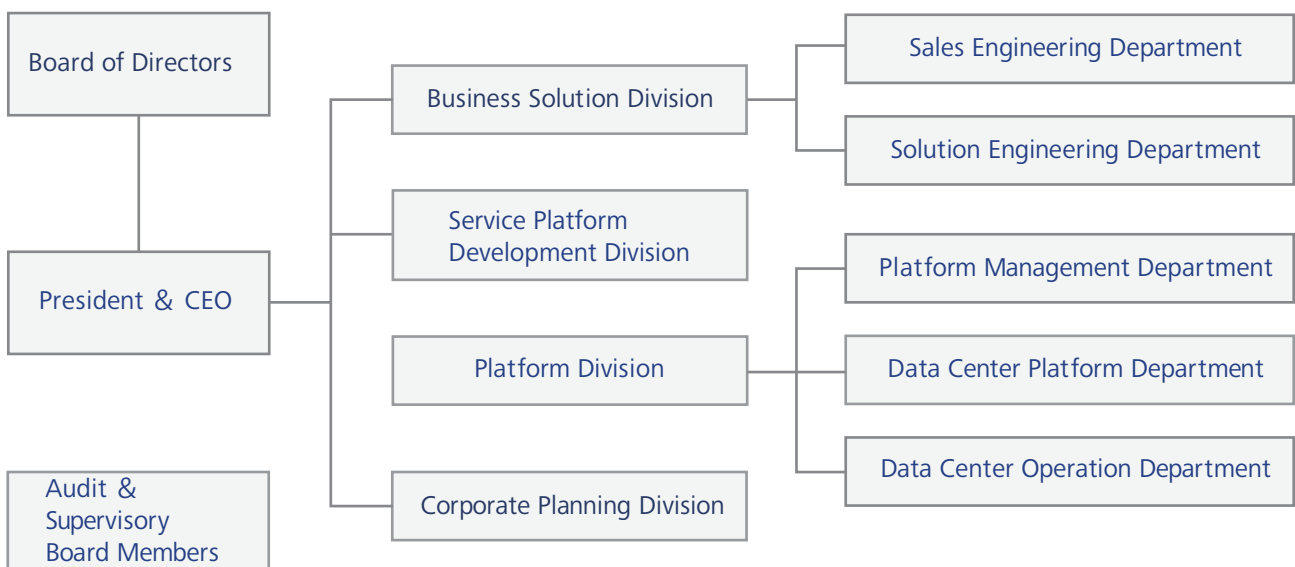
Board of Directors

President & CEO

Audit & Supervisory Board Members

Business Solution Division

Service Platform Development Division

Platform Division

Corporate Planning Division

Sales Engineering Department

Solution Engineering Department

Platform Management Department

Data Center Platform Department

Data Center Operation Department